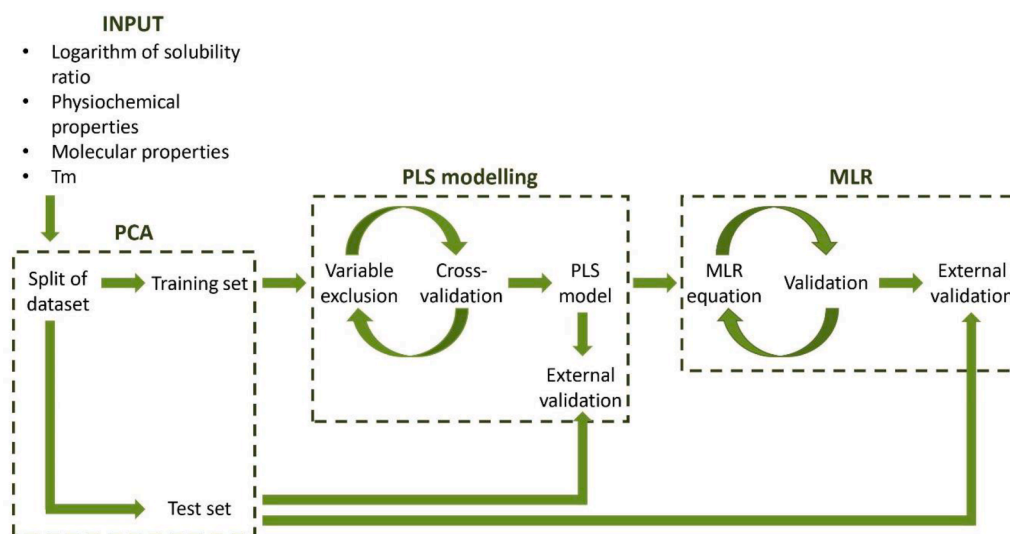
INPUT

- Logarithm of solubility ratio
- Physiochemical properties
- Molecular properties
- Tm

PCA

Split of dataset

Training set

Test set

PLS modelling

Variable exclusion

Cross-validation

PLS model

External validation

MLR

MLR equation

Validation

External validation